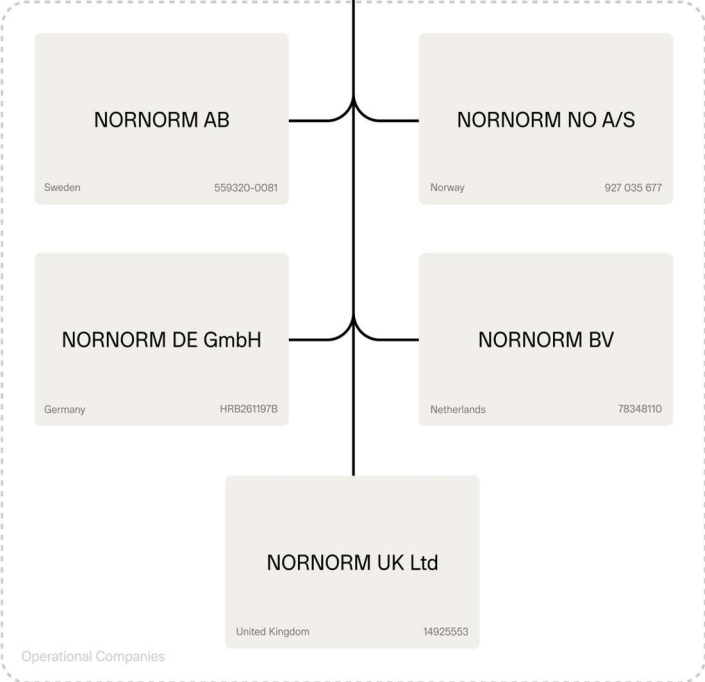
NORNORM AB

Sweden 559320-0081

NORNORM NO A/S

Norway 927 035 677

NORNORM DE GmbH

Germany HRB261197B

NORNORM BV

Netherlands 78348110

NORNORM UK Ltd

United Kingdom 14925553

Operational Companies